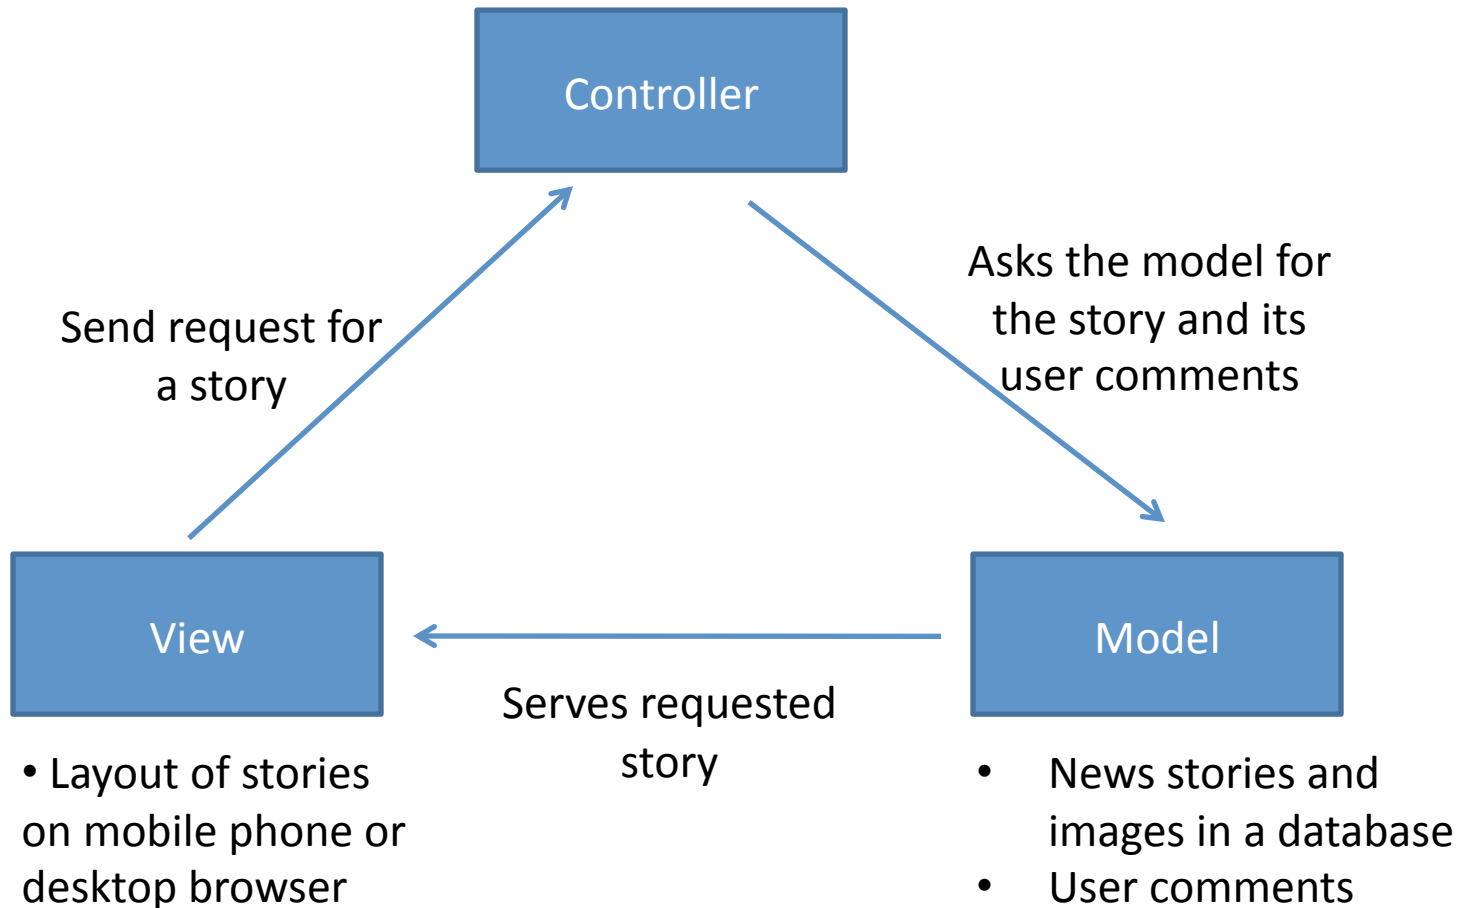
Controller

Send request for a story

Asks the model for the story and its user comments

View

Model

Serves requested story

• Layout of stories on mobile phone or desktop browser

• News stories and images in a database
• User comments